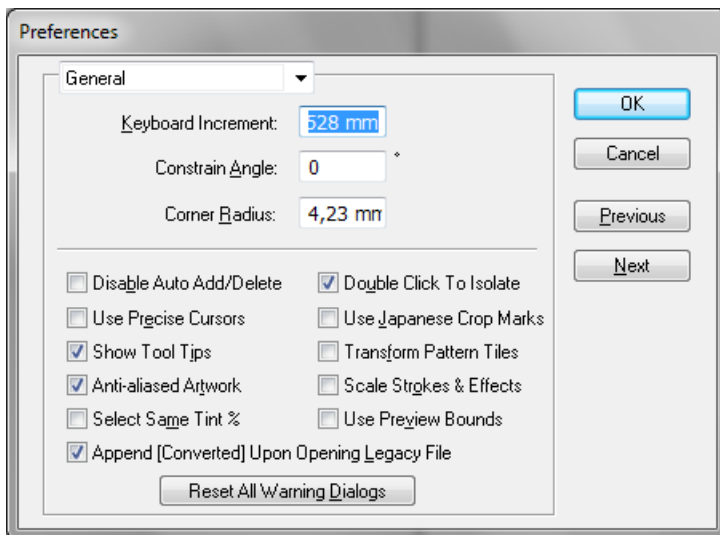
Preferences

General

Keyboard Increment: 528 mm

Constrain Angle: 0 °

Corner Radius: 4,23 mm

Disable Auto Add/Delete
Double Click To Isolate
Use Precise Cursors
Use Japanese Crop Marks
Show Tool Tips
Transform Pattern Tiles
Anti-aliased Artwork
Scale Strokes & Effects
Select Same Tint %
Use Preview Bounds
Append [Converted] Upon Opening Legacy File

Reset All Warning Dialogs

OK
Cancel
Previous
Next